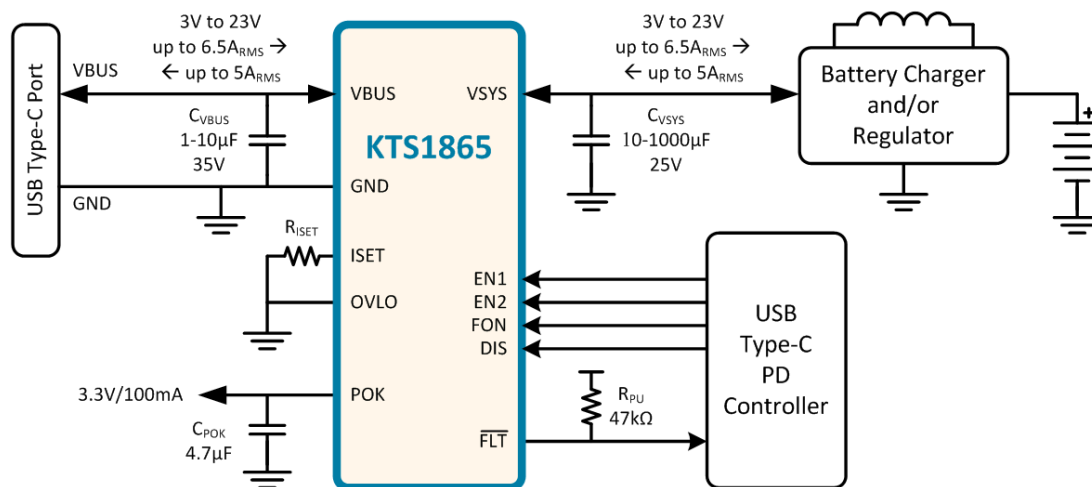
USB Type-C Port

VBUS

3V to 23V
up to 6.5A$_{RMS}$ →
← up to 5A$_{RMS}$

C$_{VBUS}$
1-10µF
35V

GND

R$_{ISET}$

3.3V/100mA

C$_{POK}$
4.7µF

VBUS
GND
ISET
OVLO
POK

KTS1865

VSYS
EN1
EN2
FON
DIS
$\overline{FLT}$

3V to 23V
up to 6.5A$_{RMS}$ →
← up to 5A$_{RMS}$

C$_{VSYS}$
10-1000µF
25V

R$_{PU}$
47kΩ

Battery Charger
and/or
Regulator

+

USB
Type-C
PD
Controller